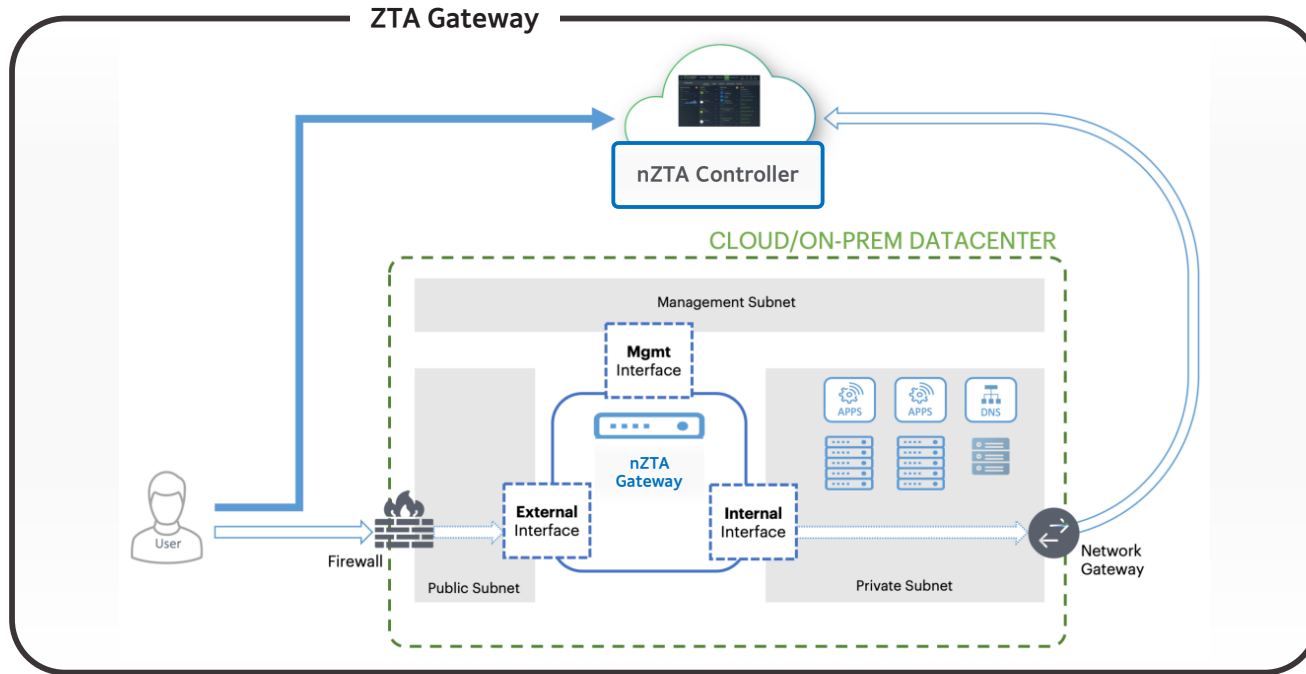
ZTA Gateway

nZTA Controller

CLOUD/ON-PREM DATACENTER

Management Subnet

Mgmt Interface

APPS

APPS

DNS

nZTA Gateway

External Interface

Internal Interface

User

Firewall

Public Subnet

Private Subnet

Network Gateway